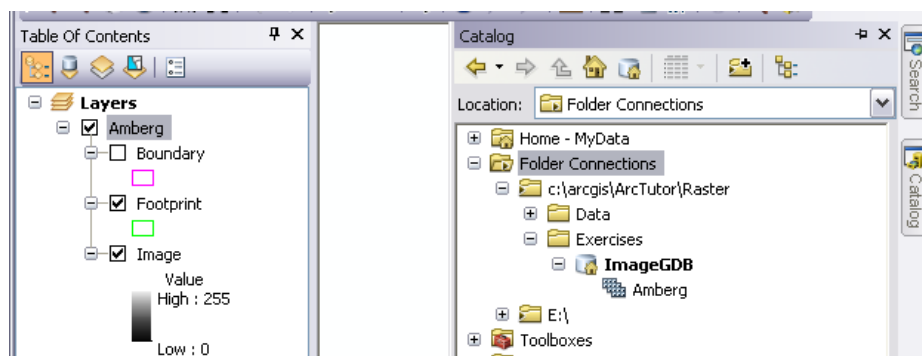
Table Of Contents

Layers

Amberg

Boundary

Footprint

Image

Value

High : 255

Low : 0

Catalog

Location: Folder Connections

Home - MyData

Folder Connections

c:\arcgis\ArcTutor\Raster

Data

Exercises

ImageGDB

Amberg

E:\

Toolboxes

Search

Catalog